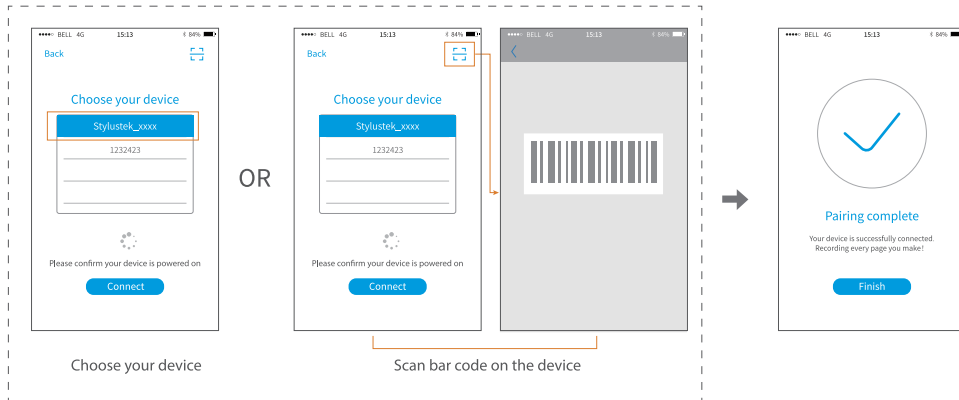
●●●●○ BELL 4G 15:13 84%

Back

Choose your device

Stylustek_xxxx

1232423

Please confirm your device is powered on

Connect

Choose your device

OR

●●●●○ BELL 4G 15:13 84%

Back

Choose your device

Stylustek_xxxx

1232423

Please confirm your device is powered on

Connect

●●●●○ BELL 4G 15:13 84%

Scan bar code on the device

●●●●○ BELL 4G 15:13 84%

Pairing complete

Your device is successfully connected. Recording every page you make!

Finish